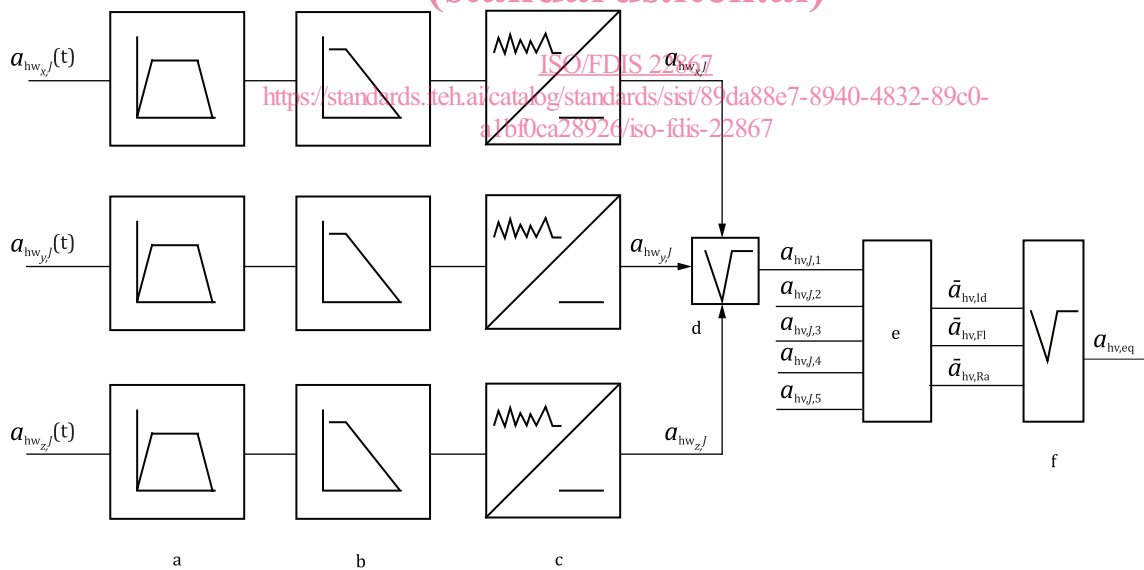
(standards.iteh.ai)

ISO/FDIS 22867
https://standards.iteh.ai/catalog/standards/sist/89da88e7-8940-4832-89c0-a1bf0ca28926/iso-fdis-22867

$a_{\text{hw}_{x},J}(\text{t})$

$a_{\text{hw}_{x},J}$

$a_{\text{hw}_{y},J}(\text{t})$

$a_{\text{hw}_{y},J}$

$a_{\text{hw}_{z},J}(\text{t})$

$a_{\text{hw}_{z},J}$

d

$a_{\text{hv},J,1}$
$a_{\text{hv},J,2}$
$a_{\text{hv},J,3}$
$a_{\text{hv},J,4}$
$a_{\text{hv},J,5}$

e

$\bar{a}_{\text{hv,Id}}$
$\bar{a}_{\text{hv,Fl}}$
$\bar{a}_{\text{hv,Ra}}$

$a_{\text{hv,eq}}$

f

a

b

c